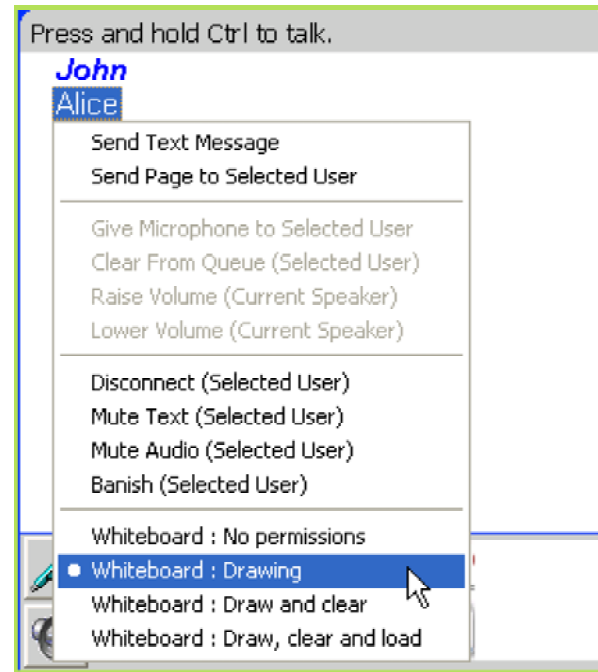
Press and hold Ctrl to talk.
John
Alice

Send Text Message
Send Page to Selected User

Give Microphone to Selected User
Clear From Queue (Selected User)
Raise Volume (Current Speaker)
Lower Volume (Current Speaker)

Disconnect (Selected User)
Mute Text (Selected User)
Mute Audio (Selected User)
Banish (Selected User)

Whiteboard : No permissions
Whiteboard : Drawing
Whiteboard : Draw and clear
Whiteboard : Draw, clear and load